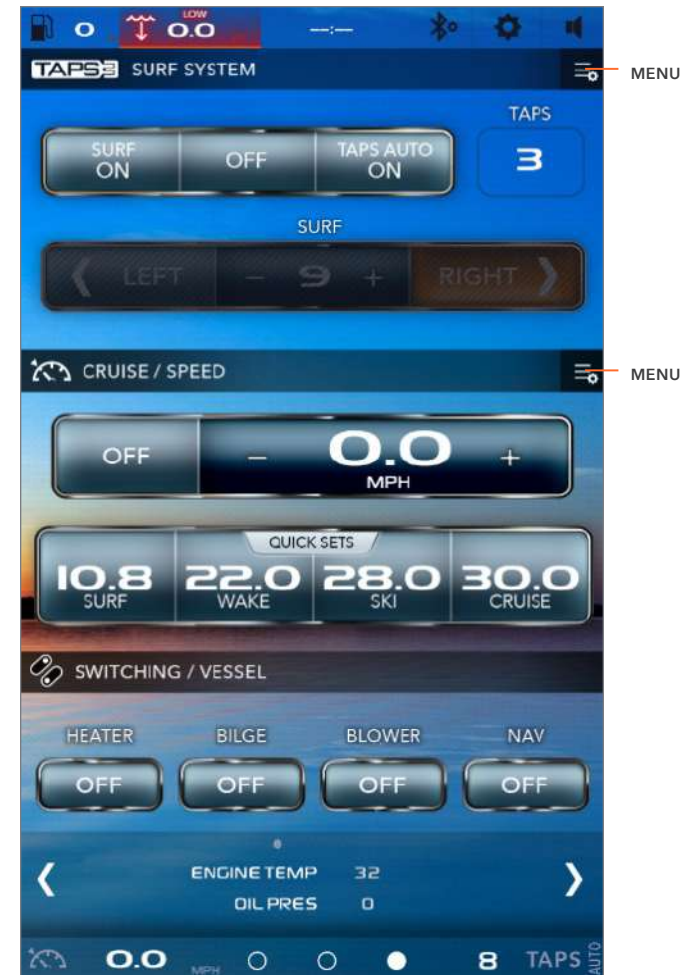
0 LOW 0.0 --:--

TAPS3 SURF SYSTEM

MENU

TAPS

SURF ON | OFF | TAPS AUTO ON

3

SURF

LEFT – 9 + RIGHT

CRUISE / SPEED

MENU

OFF – 0.0 MPH +

QUICK SETS

10.8 SURF | 22.0 WAKE | 28.0 SKI | 30.0 CRUISE

SWITCHING / VESSEL

HEATER OFF | BILGE OFF | BLOWER OFF | NAV OFF

ENGINE TEMP 32
OIL PRES 0

0.0 MPH 8 TAPS AUTO